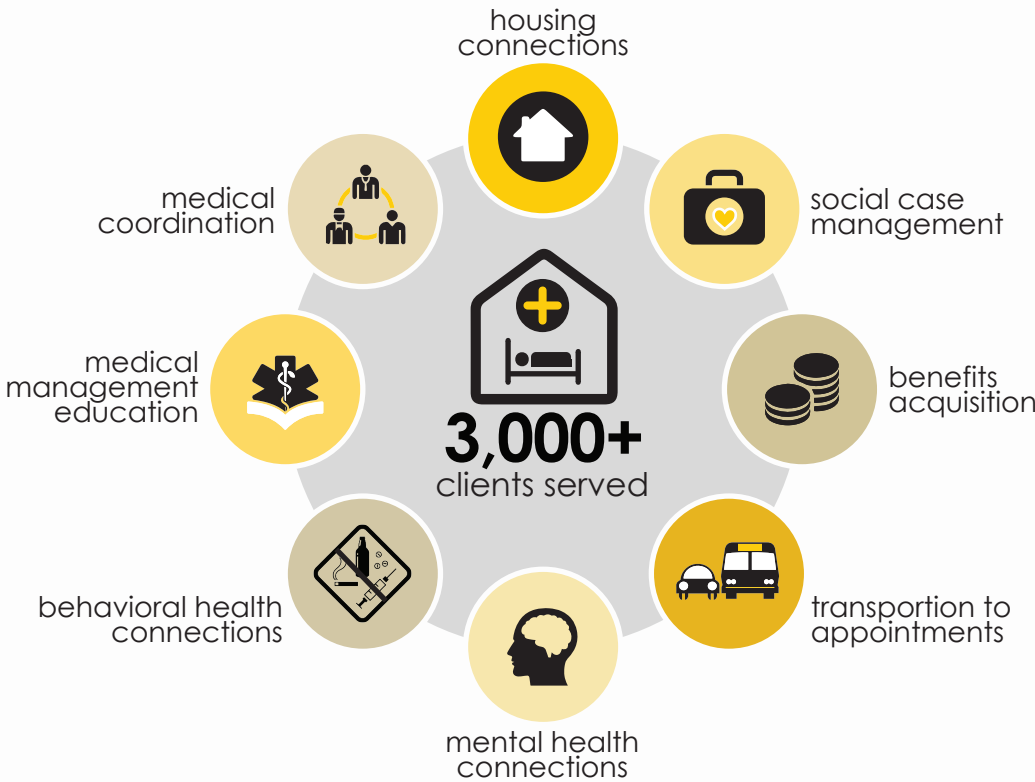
housing connections

social case management

benefits acquisition

transportion to appointments

mental health connections

behavioral health connections

medical management education

medical coordination

3,000+
clients served